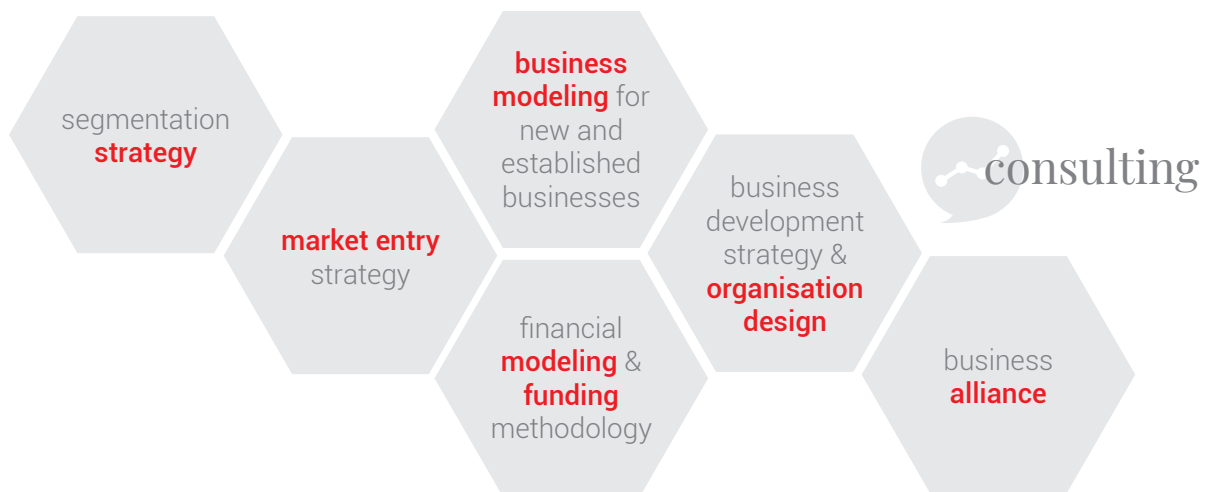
segmentation strategy

market entry strategy

business modeling for new and established businesses

financial modeling & funding methodology

business development strategy & organisation design

consulting

business alliance